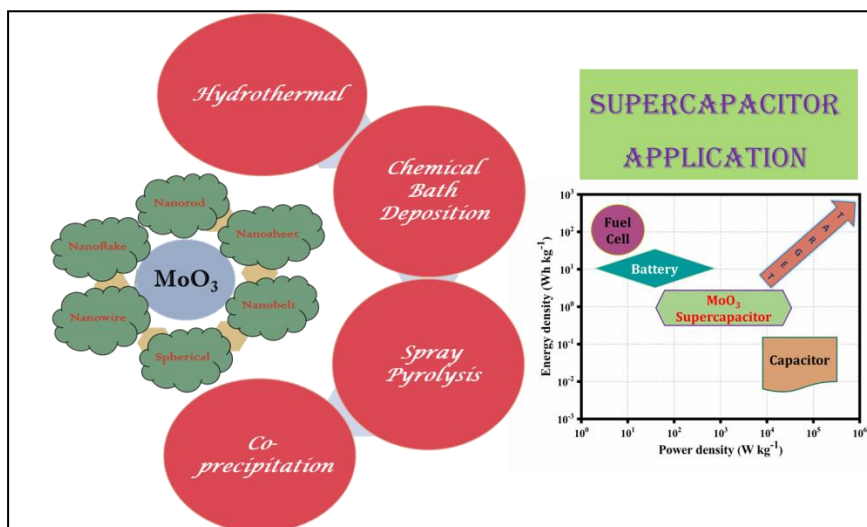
Hydrothermal

Chemical Bath Deposition

Spray Pyrolysis

Co-precipitation

Nanorod

Nanosheet

Nanoflake

$MoO_3$

Nanobelt

Nanowire

Spherical

SUPERCAPACITOR APPLICATION

Fuel Cell

Battery

$MoO_3$ Supercapacitor

Capacitor

TARGET

Energy density (Wh kg$^{-1}$)

$10^3$ $10^2$ $10^1$ $10^0$ $10^{-1}$ $10^{-2}$ $10^{-3}$

$10^0$ $10^1$ $10^2$ $10^3$ $10^4$ $10^5$ $10^6$

Power density (W kg$^{-1}$)